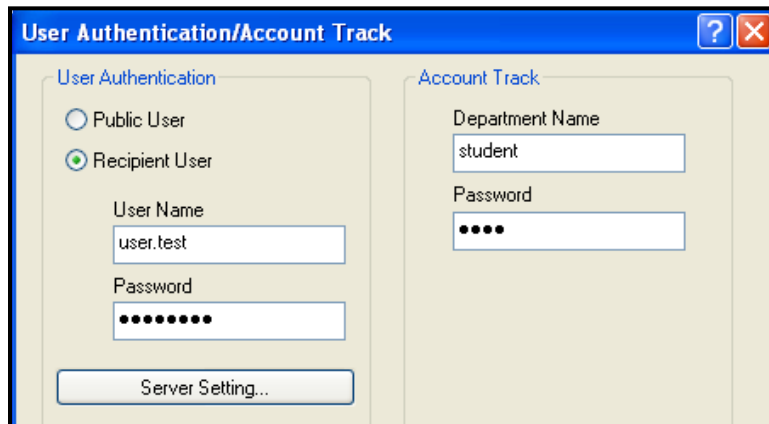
User Authentication/Account Track

?

User Authentication

Public User

Recipient User

User Name

user.test

Password

••••••••

Server Setting...

Account Track

Department Name

student

Password

••••